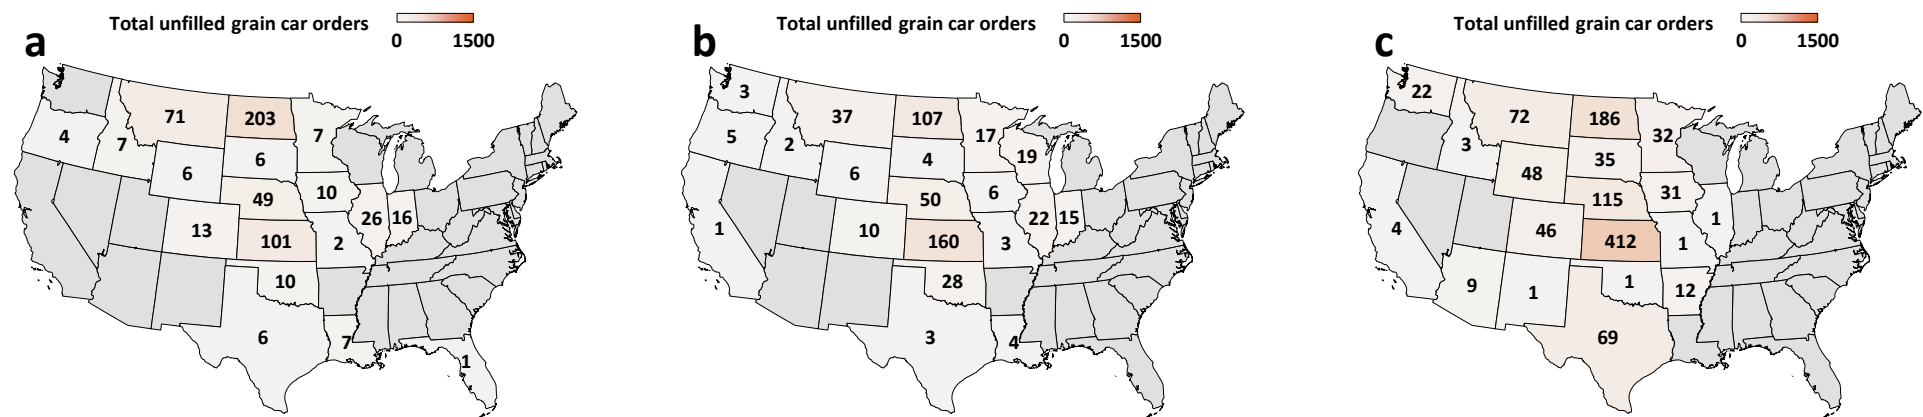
a

Total unfilled grain car orders 0 1500

71 203 4 7 7 6 6 49 10 26 16 13 101 2 10 6 7 1

b

Total unfilled grain car orders 0 1500

3 37 107 5 2 17 4 19 6 50 6 22 15 1 10 160 3 28 3 4

c

Total unfilled grain car orders 0 1500

22 72 186 3 32 35 48 115 31 4 46 412 1 1 9 1 1 12 69